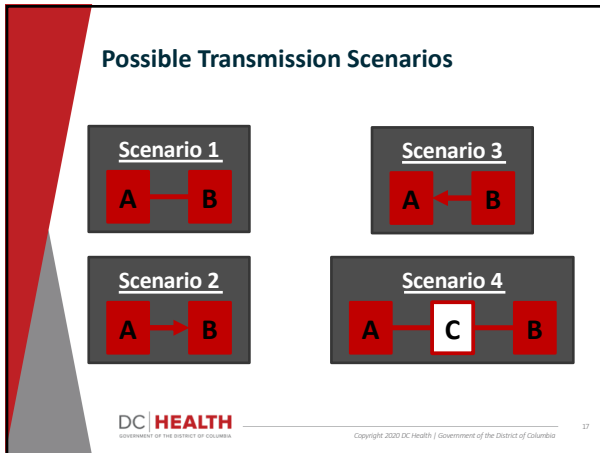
Possible Transmission Scenarios

Scenario 1

A B

Scenario 3

A B

Scenario 2

A B

Scenario 4

A C B

DC HEALTH
GOVERNMENT OF THE DISTRICT OF COLUMBIA

Copyright 2020 DC Health | Government of the District of Columbia

17